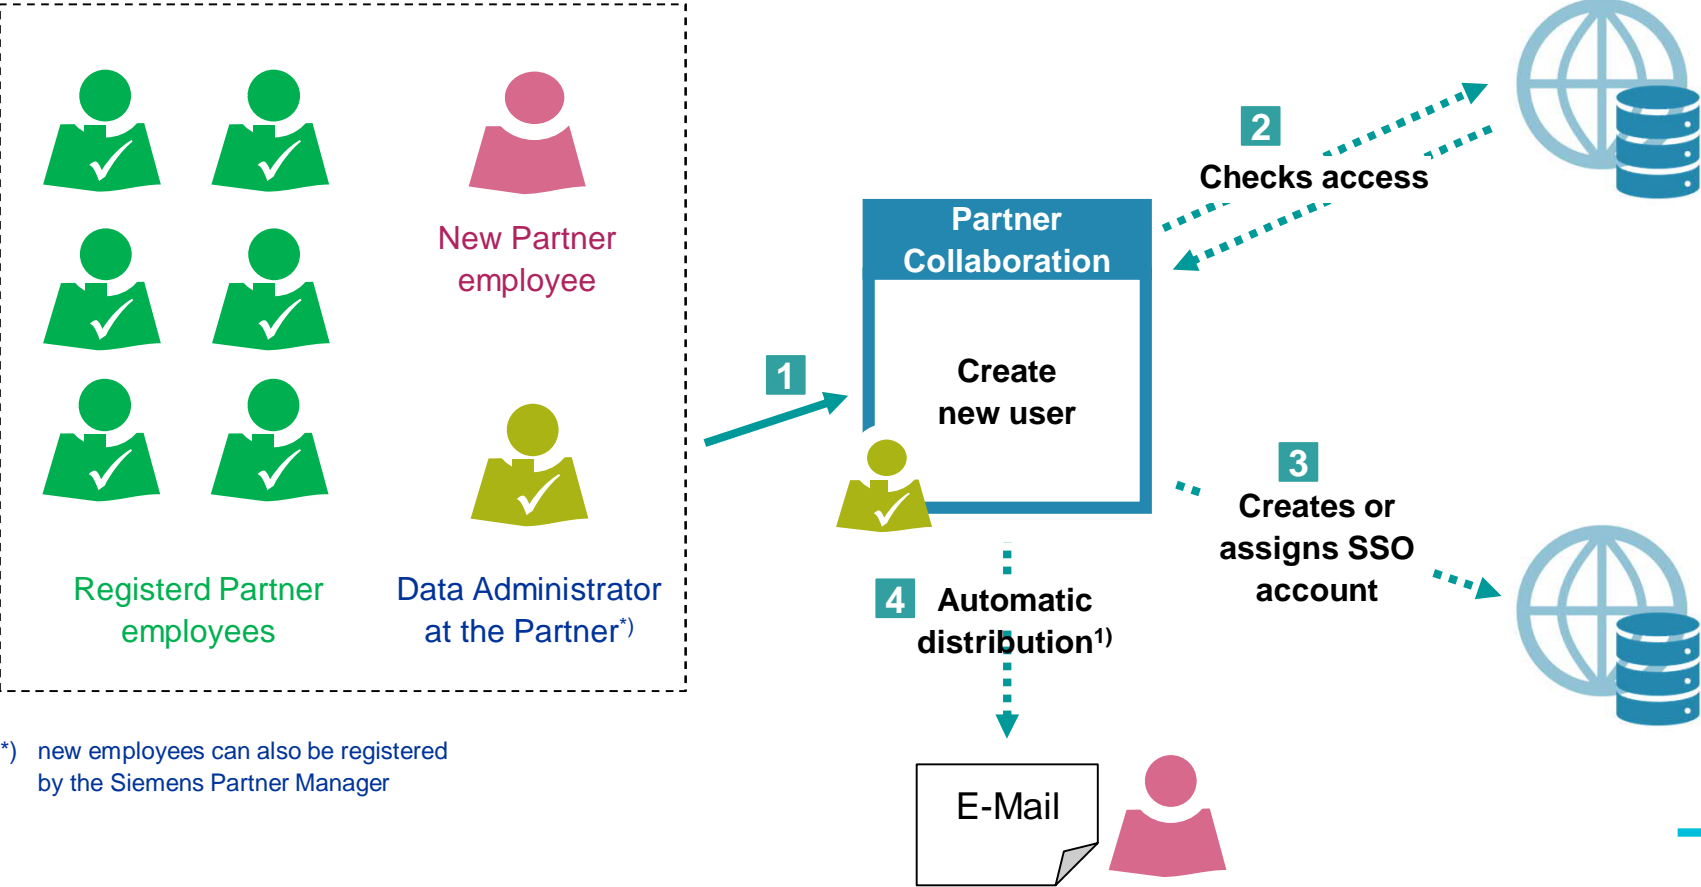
New Partner employee

Registerd Partner employees

Data Administrator at the Partner$^{*)}$

1

Partner Collaboration

Create new user

2

Checks access

3

Creates or assigns SSO account

4

Automatic distribution$^{1)}$

E-Mail

*) new employees can also be registered by the Siemens Partner Manager